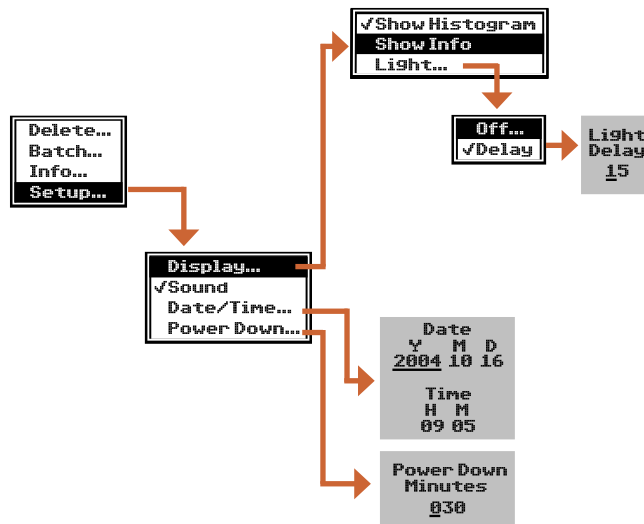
Delete...
Batch...
Info...
Setup...

Display...
✓Sound
Date/Time...
Power Down...

✓Show Histogram
Show Info
Light...

Off...
✓Delay

Light
Delay
15

Date
Y M D
2004 10 16

Time
H M
09 05

Power Down
Minutes
030